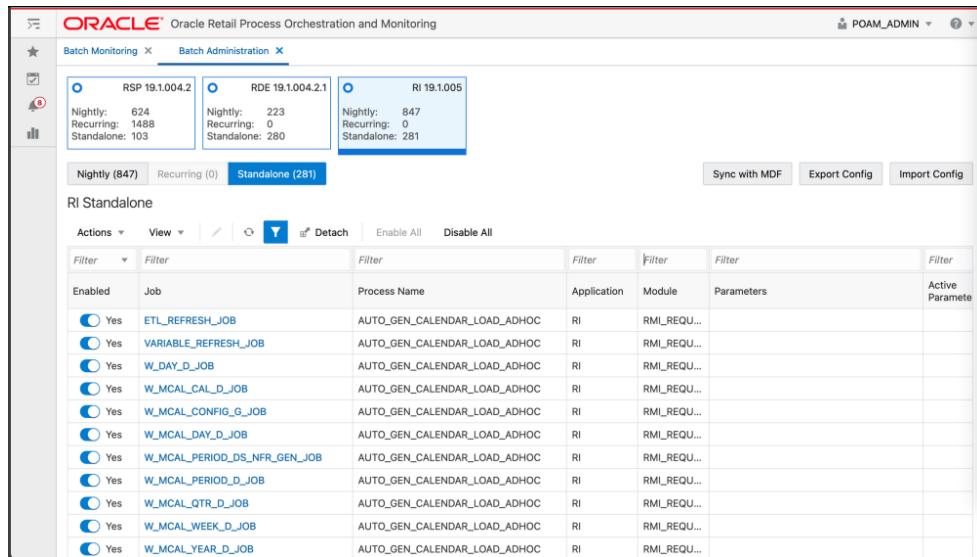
ORACLE Oracle Retail Process Orchestration and Monitoring

POAM_ADMIN

8

Batch Monitoring ×   Batch Administration ×

RSP 19.1.004.2
Nightly: 624
Recurring: 1488
Standalone: 103

RDE 19.1.004.2.1
Nightly: 223
Recurring: 0
Standalone: 280

RI 19.1.005
Nightly: 847
Recurring: 0
Standalone: 281

Nightly (847)   Recurring (0)   Standalone (281)

Sync with MDF   Export Config   Import Config

RI Standalone

Actions   View   Detach   Enable All   Disable All

| Filter | Filter | Filter | Filter | Filter | Filter | Filter |
|---|---|---|---|---|---|---|
| Enabled | Job | Process Name | Application | Module | Parameters | Active Paramete |
| Yes | ETL_REFRESH_JOB | AUTO_GEN_CALENDAR_LOAD_ADHOC | RI | RMI_REQU... | | |
| Yes | VARIABLE_REFRESH_JOB | AUTO_GEN_CALENDAR_LOAD_ADHOC | RI | RMI_REQU... | | |
| Yes | W_DAY_D_JOB | AUTO_GEN_CALENDAR_LOAD_ADHOC | RI | RMI_REQU... | | |
| Yes | W_MCAL_CAL_D_JOB | AUTO_GEN_CALENDAR_LOAD_ADHOC | RI | RMI_REQU... | | |
| Yes | W_MCAL_CONFIG_G_JOB | AUTO_GEN_CALENDAR_LOAD_ADHOC | RI | RMI_REQU... | | |
| Yes | W_MCAL_DAY_D_JOB | AUTO_GEN_CALENDAR_LOAD_ADHOC | RI | RMI_REQU... | | |
| Yes | W_MCAL_PERIOD_DS_NFR_GEN_JOB | AUTO_GEN_CALENDAR_LOAD_ADHOC | RI | RMI_REQU... | | |
| Yes | W_MCAL_PERIOD_D_JOB | AUTO_GEN_CALENDAR_LOAD_ADHOC | RI | RMI_REQU... | | |
| Yes | W_MCAL_QTR_D_JOB | AUTO_GEN_CALENDAR_LOAD_ADHOC | RI | RMI_REQU... | | |
| Yes | W_MCAL_WEEK_D_JOB | AUTO_GEN_CALENDAR_LOAD_ADHOC | RI | RMI_REQU... | | |
| Yes | W_MCAL_YEAR_D_JOB | AUTO_GEN_CALENDAR_LOAD_ADHOC | RI | RMI_REQU... | | |